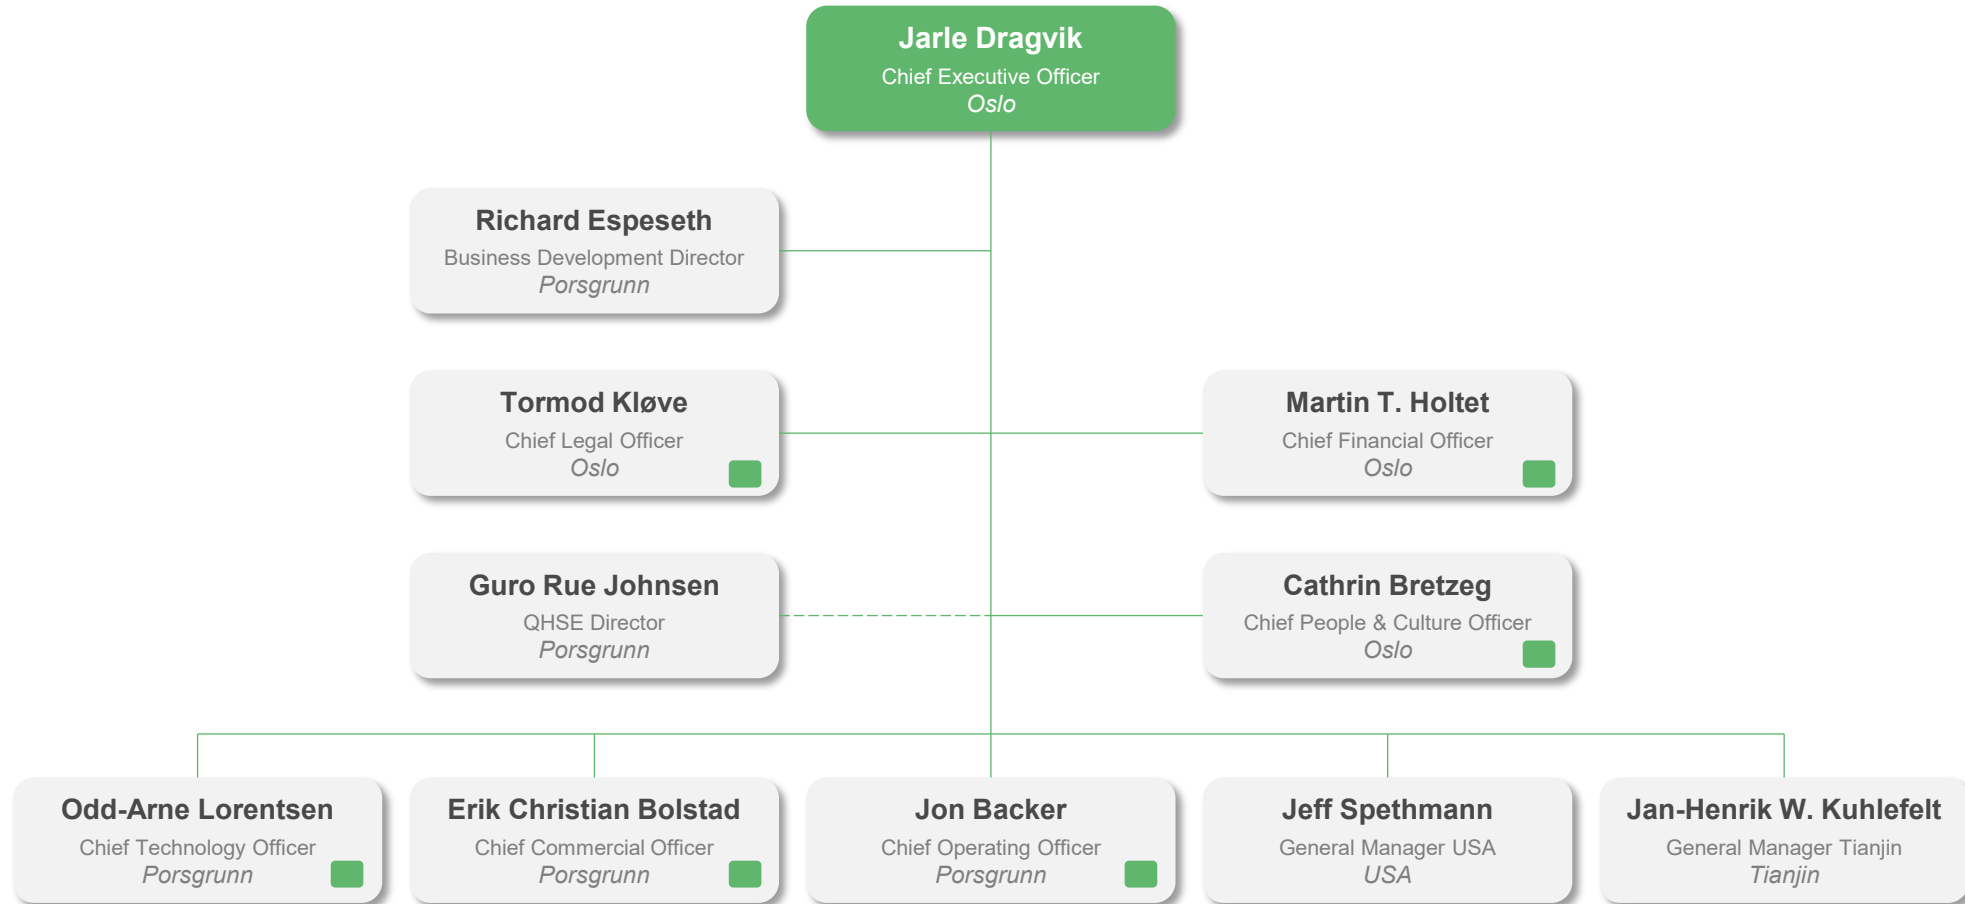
Jarle Dragvik
Chief Executive Officer
*Oslo*

Richard Espeseth
Business Development Director
*Porsgrunn*

Tormod Kløve
Chief Legal Officer
*Oslo*

Martin T. Holtet
Chief Financial Officer
*Oslo*

Guro Rue Johnsen
QHSE Director
*Porsgrunn*

Cathrin Bretzeg
Chief People & Culture Officer
*Oslo*

Odd-Arne Lorentsen
Chief Technology Officer
*Porsgrunn*

Erik Christian Bolstad
Chief Commercial Officer
*Porsgrunn*

Jon Backer
Chief Operating Officer
*Porsgrunn*

Jeff Spethmann
General Manager USA
*USA*

Jan-Henrik W. Kuhlefelt
General Manager Tianjin
*Tianjin*